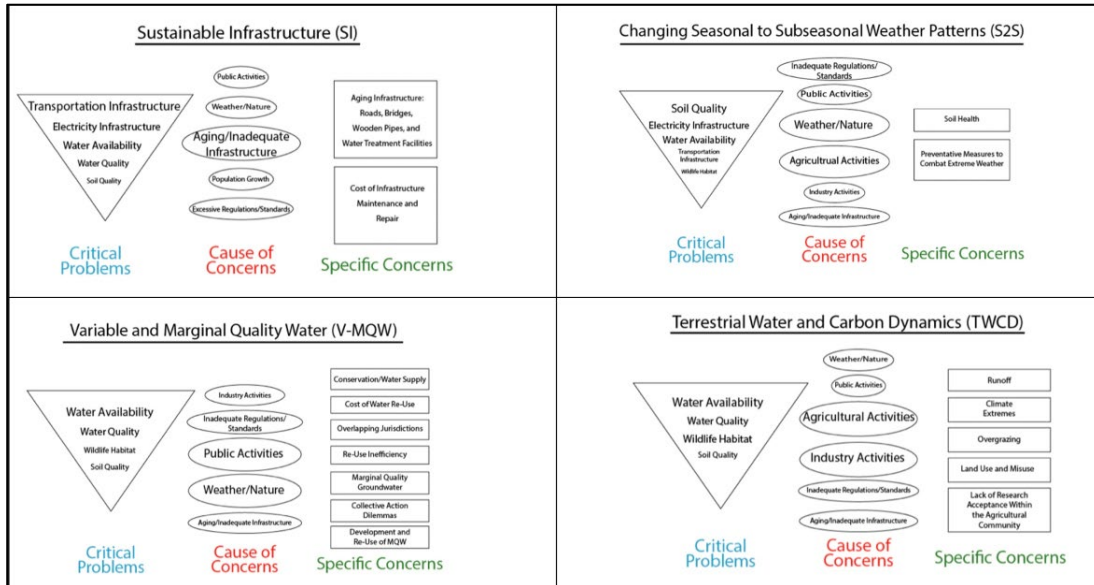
Sustainable Infrastructure (SI)

Transportation Infrastructure
Electricity Infrastructure
Water Availability
Water Quality
Soil Quality

Public Activities
Weather/Nature
Aging/Inadequate Infrastructure
Population Growth
Excessive Regulations/Standards

Aging Infrastructure: Roads, Bridges, Wooden Pipes, and Water Treatment Facilities

Cost of Infrastructure Maintenance and Repair

Critical Problems
Cause of Concerns
Specific Concerns

Changing Seasonal to Subseasonal Weather Patterns (S2S)

Soil Quality
Electricity Infrastructure
Water Availability
Transportation Infrastructure
Wildlife Habitat

Inadequate Regulations/Standards
Public Activities
Weather/Nature
Agricultrual Activities
Industry Activities
Aging/Inadequate Infrastructure

Soil Health

Preventative Measures to Combat Extreme Weather

Critical Problems
Cause of Concerns
Specific Concerns

Variable and Marginal Quality Water (V-MQW)

Water Availability
Water Quality
Wildlife Habitat
Soil Quality

Industry Activities
Inadequate Regulations/Standards
Public Activities
Weather/Nature
Aging/Inadequate Infrastructure

Conservation/Water Supply
Cost of Water Re-Use
Overlapping Jurisdictions
Re-Use Inefficiency
Marginal Quality Groundwater
Collective Action Dilemmas
Development and Re-Use of MQW

Critical Problems
Cause of Concerns
Specific Concerns

Terrestrial Water and Carbon Dynamics (TWCD)

Water Availability
Water Quality
Wildlife Habitat
Soil Quality

Weather/Nature
Public Activities
Agricultural Activities
Industry Activities
Inadequate Regulations/Standards
Aging/Inadequate Infrastructure

Runoff
Climate Extremes
Overgrazing
Land Use and Misuse
Lack of Research Acceptance Within the Agricultural Community

Critical Problems
Cause of Concerns
Specific Concerns